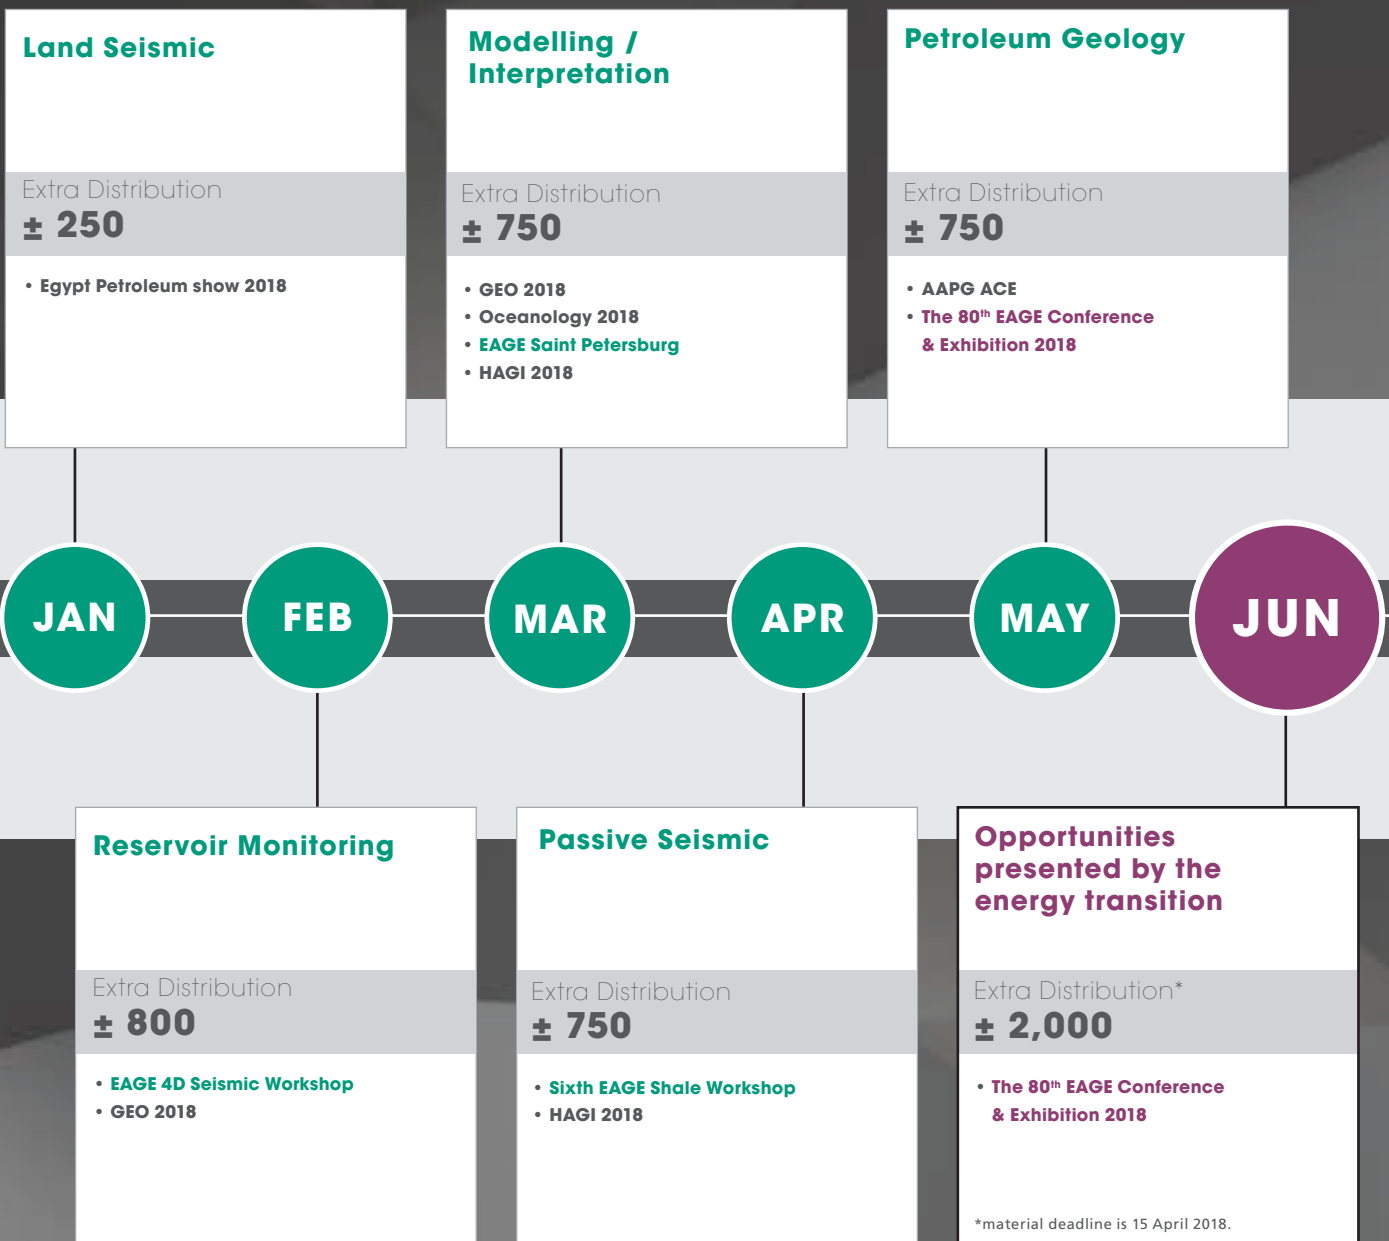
Land Seismic

Extra Distribution
± 250

• Egypt Petroleum show 2018

Modelling / Interpretation

Extra Distribution
± 750

• GEO 2018
• Oceanology 2018
• EAGE Saint Petersburg
• HAGI 2018

Petroleum Geology

Extra Distribution
± 750

• AAPG ACE
• The 80$^{th}$ EAGE Conference & Exhibition 2018

JAN
FEB
MAR
APR
MAY
JUN

Reservoir Monitoring

Extra Distribution
± 800

• EAGE 4D Seismic Workshop
• GEO 2018

Passive Seismic

Extra Distribution
± 750

• Sixth EAGE Shale Workshop
• HAGI 2018

Opportunities presented by the energy transition

Extra Distribution*
± 2,000

• The 80$^{th}$ EAGE Conference & Exhibition 2018

*material deadline is 15 April 2018.